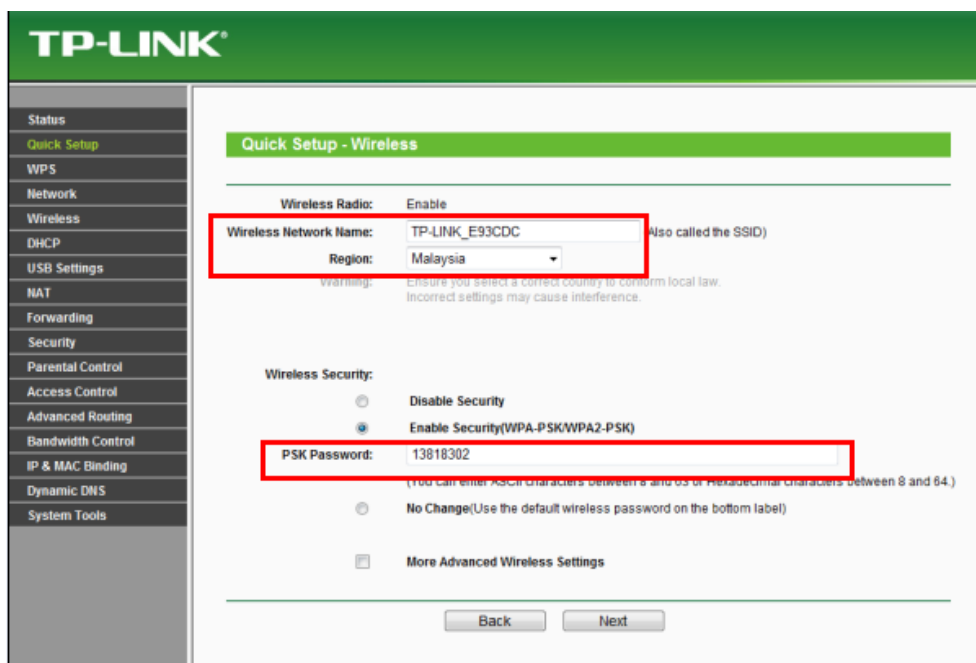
TP-LINK®

Status
Quick Setup
WPS
Network
Wireless
DHCP
USB Settings
NAT
Forwarding
Security
Parental Control
Access Control
Advanced Routing
Bandwidth Control
IP & MAC Binding
Dynamic DNS
System Tools

Quick Setup - Wireless

Wireless Radio: Enable

Wireless Network Name: TP-LINK_E93CDC (Also called the SSID)

Region: Malaysia

Warning: Ensure you select a correct country to conform local law. Incorrect settings may cause interference.

Wireless Security:

Disable Security

Enable Security(WPA-PSK/WPA2-PSK)

PSK Password: 13818302

(You can enter ASCII characters between 8 and 63 or Hexadecimal characters between 8 and 64.)

No Change(Use the default wireless password on the bottom label)

More Advanced Wireless Settings

Back Next